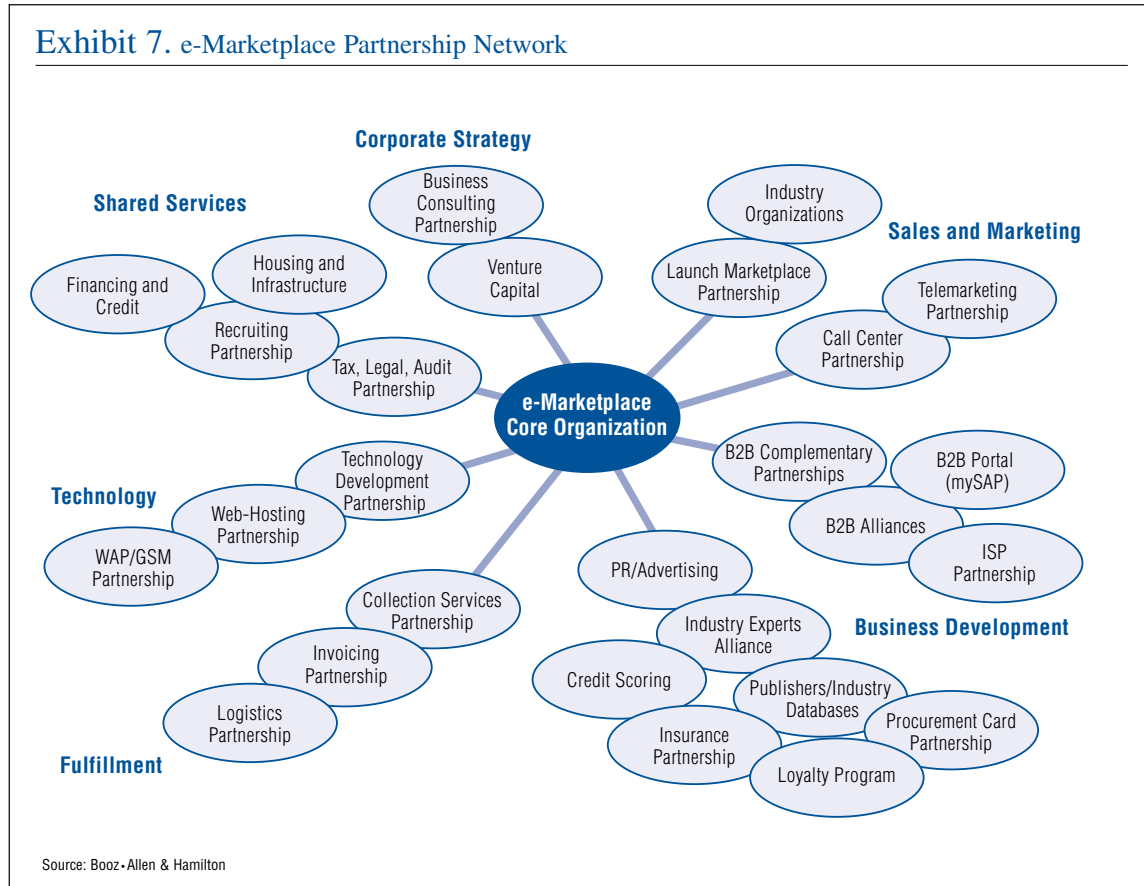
Exhibit 7. e-Marketplace Partnership Network

Corporate Strategy

Business Consulting Partnership

Venture Capital

Shared Services

Housing and Infrastructure

Financing and Credit

Recruiting Partnership

Tax, Legal, Audit Partnership

Industry Organizations

Sales and Marketing

Launch Marketplace Partnership

Telemarketing Partnership

Call Center Partnership

e-Marketplace Core Organization

B2B Complementary Partnerships

B2B Portal (mySAP)

B2B Alliances

ISP Partnership

Technology Development Partnership

Technology

Web-Hosting Partnership

WAP/GSM Partnership

PR/Advertising

Collection Services Partnership

Industry Experts Alliance

Business Development

Invoicing Partnership

Credit Scoring

Publishers/Industry Databases

Logistics Partnership

Procurement Card Partnership

Insurance Partnership

Fulfillment

Loyalty Program

Source: Booz•Allen & Hamilton